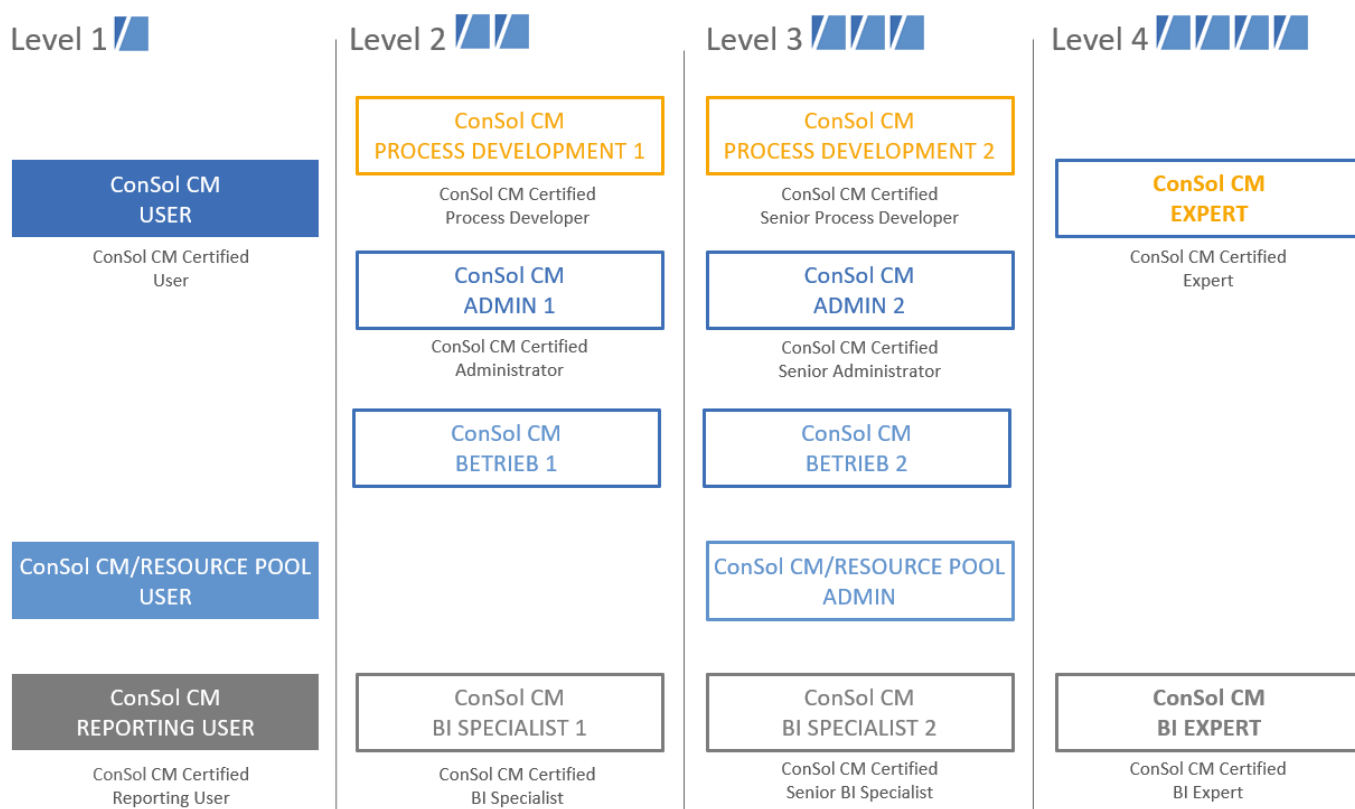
Level 1

ConSol CM
USER

ConSol CM Certified
User

ConSol CM/RESOURCE POOL
USER

ConSol CM
REPORTING USER

ConSol CM Certified
Reporting User

Level 2

ConSol CM
PROCESS DEVELOPMENT 1

ConSol CM Certified
Process Developer

ConSol CM
ADMIN 1

ConSol CM Certified
Administrator

ConSol CM
BETRIEB 1

ConSol CM
BI SPECIALIST 1

ConSol CM Certified
BI Specialist

Level 3

ConSol CM
PROCESS DEVELOPMENT 2

ConSol CM Certified
Senior Process Developer

ConSol CM
ADMIN 2

ConSol CM Certified
Senior Administrator

ConSol CM
BETRIEB 2

ConSol CM/RESOURCE POOL
ADMIN

ConSol CM
BI SPECIALIST 2

ConSol CM Certified
Senior BI Specialist

Level 4

ConSol CM
EXPERT

ConSol CM Certified
Expert

ConSol CM
BI EXPERT

ConSol CM Certified
BI Expert